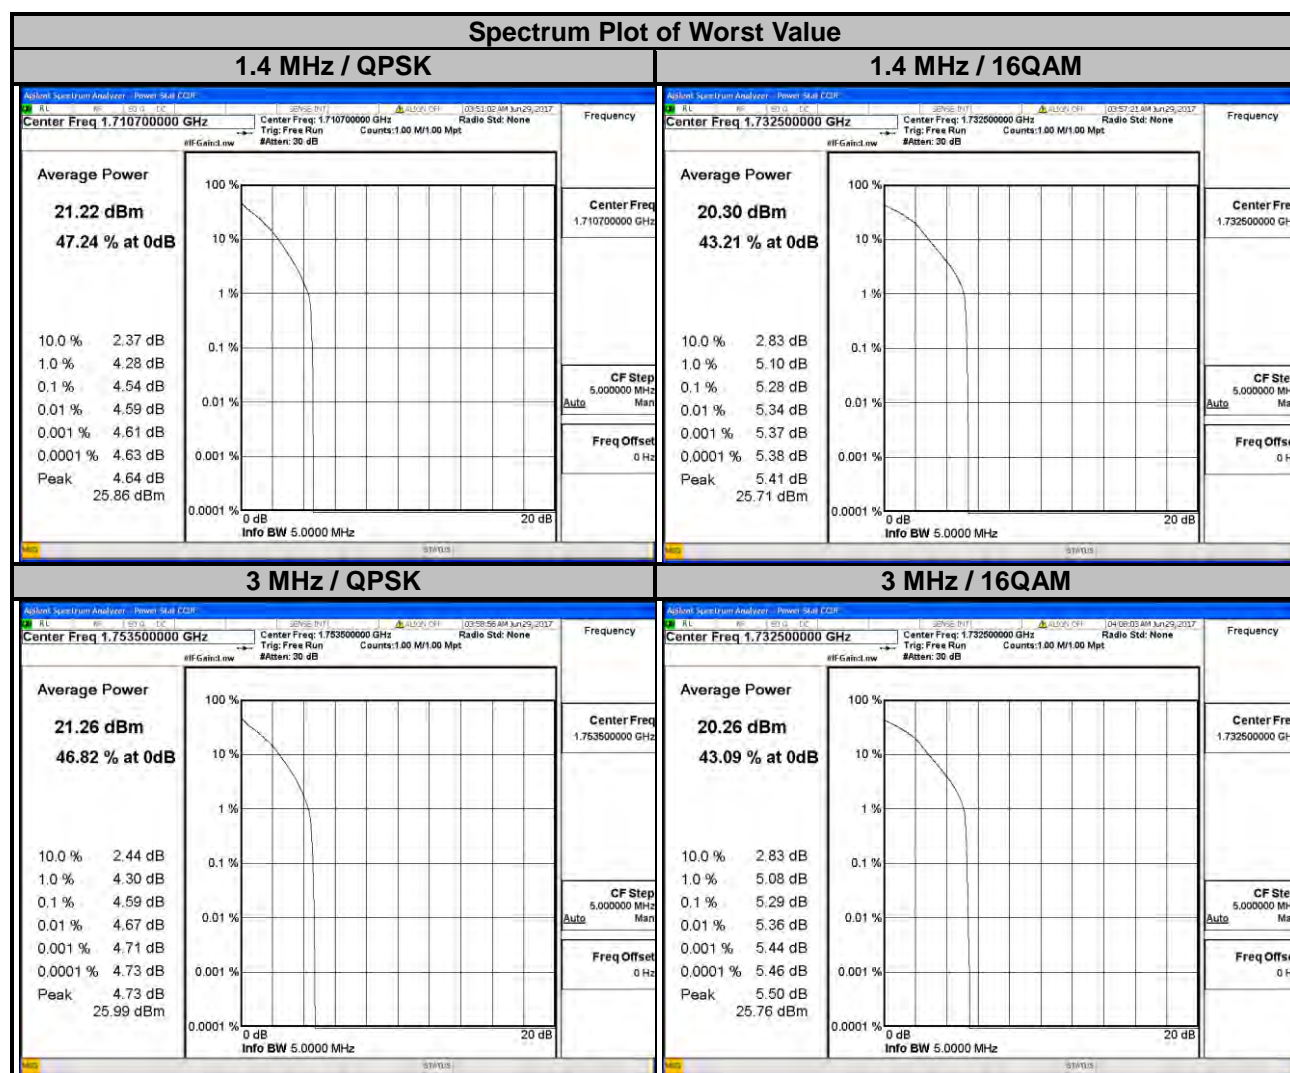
Spectrum Plot of Worst Value

| 1.4 MHz / QPSK | 1.4 MHz / 16QAM |
|---|---|

Agilent Spectrum Analyzer - Power Stat CCDF
RL RF 50 Ω DC SENSE:INT ALIGN OFF 03:51:02 AM Jun 29, 2017
Center Freq 1.710700000 GHz
Center Freq: 1.710700000 GHz Trig: Free Run #IFGain:Low #Atten: 30 dB Counts:1.00 M/1.00 Mpt Radio Std: None
Frequency

Average Power
21.22 dBm
47.24 % at 0dB

10.0 % 2.37 dB
1.0 % 4.28 dB
0.1 % 4.54 dB
0.01 % 4.59 dB
0.001 % 4.61 dB
0.0001 % 4.63 dB
Peak 4.64 dB
25.86 dBm

100 %
10 %
1 %
0.1 %
0.01 %
0.001 %
0.0001 %
0 dB
20 dB
Info BW 5.0000 MHz

Center Freq 1.710700000 GHz
CF Step 5.000000 MHz Auto Man
Freq Offset 0 Hz
MSG STATUS

Agilent Spectrum Analyzer - Power Stat CCDF
RL RF 50 Ω DC SENSE:INT ALIGN OFF 03:57:21 AM Jun 29, 2017
Center Freq 1.732500000 GHz
Center Freq: 1.732500000 GHz Trig: Free Run #IFGain:Low #Atten: 30 dB Counts:1.00 M/1.00 Mpt Radio Std: None
Frequency

Average Power
20.30 dBm
43.21 % at 0dB

10.0 % 2.83 dB
1.0 % 5.10 dB
0.1 % 5.28 dB
0.01 % 5.34 dB
0.001 % 5.37 dB
0.0001 % 5.38 dB
Peak 5.41 dB
25.71 dBm

100 %
10 %
1 %
0.1 %
0.01 %
0.001 %
0.0001 %
0 dB
20 dB
Info BW 5.0000 MHz

Center Fre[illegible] 1.732500000 G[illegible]
CF Ste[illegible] 5.000000 M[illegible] Auto Ma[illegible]
Freq Offs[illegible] 0 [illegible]
MSG STATUS

| 3 MHz / QPSK | 3 MHz / 16QAM |
|---|---|

Agilent Spectrum Analyzer - Power Stat CCDF
RL RF 50 Ω DC SENSE:INT ALIGN OFF 03:58:56 AM Jun 29, 2017
Center Freq 1.753500000 GHz
Center Freq: 1.753500000 GHz Trig: Free Run #IFGain:Low #Atten: 30 dB Counts:1.00 M/1.00 Mpt Radio Std: None
Frequency

Average Power
21.26 dBm
46.82 % at 0dB

10.0 % 2.44 dB
1.0 % 4.30 dB
0.1 % 4.59 dB
0.01 % 4.67 dB
0.001 % 4.71 dB
0.0001 % 4.73 dB
Peak 4.73 dB
25.99 dBm

100 %
10 %
1 %
0.1 %
0.01 %
0.001 %
0.0001 %
0 dB
20 dB
Info BW 5.0000 MHz

Center Freq 1.753500000 GHz
CF Step 5.000000 MHz Auto Man
Freq Offset 0 Hz
MSG STATUS

Agilent Spectrum Analyzer - Power Stat CCDF
RL RF 50 Ω DC SENSE:INT ALIGN OFF 04:08:03 AM Jun 29, 2017
Center Freq 1.732500000 GHz
Center Freq: 1.732500000 GHz Trig: Free Run #IFGain:Low #Atten: 30 dB Counts:1.00 M/1.00 Mpt Radio Std: None
Frequency

Average Power
20.26 dBm
43.09 % at 0dB

10.0 % 2.83 dB
1.0 % 5.08 dB
0.1 % 5.29 dB
0.01 % 5.36 dB
0.001 % 5.44 dB
0.0001 % 5.46 dB
Peak 5.50 dB
25.76 dBm

100 %
10 %
1 %
0.1 %
0.01 %
0.001 %
0.0001 %
0 dB
20 dB
Info BW 5.0000 MHz

Center Fre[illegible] 1.732500000 G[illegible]
CF Ste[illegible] 5.000000 M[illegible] Auto Ma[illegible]
Freq Offs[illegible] 0 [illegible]
MSG STATUS